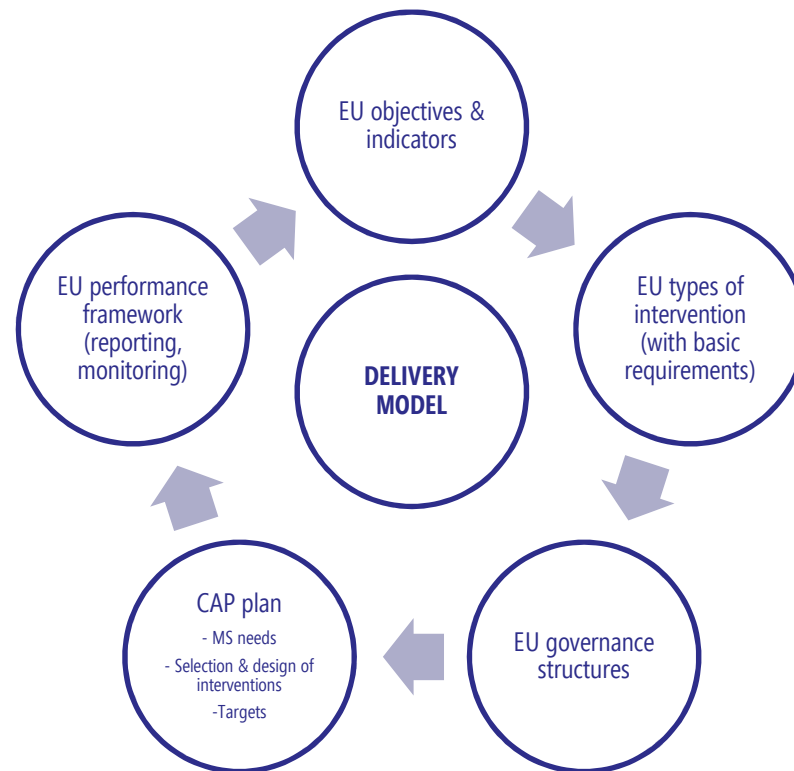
EU objectives & indicators

EU types of intervention (with basic requirements)

EU governance structures

CAP plan
- MS needs
- Selection & design of interventions
-Targets

EU performance framework (reporting, monitoring)

DELIVERY MODEL